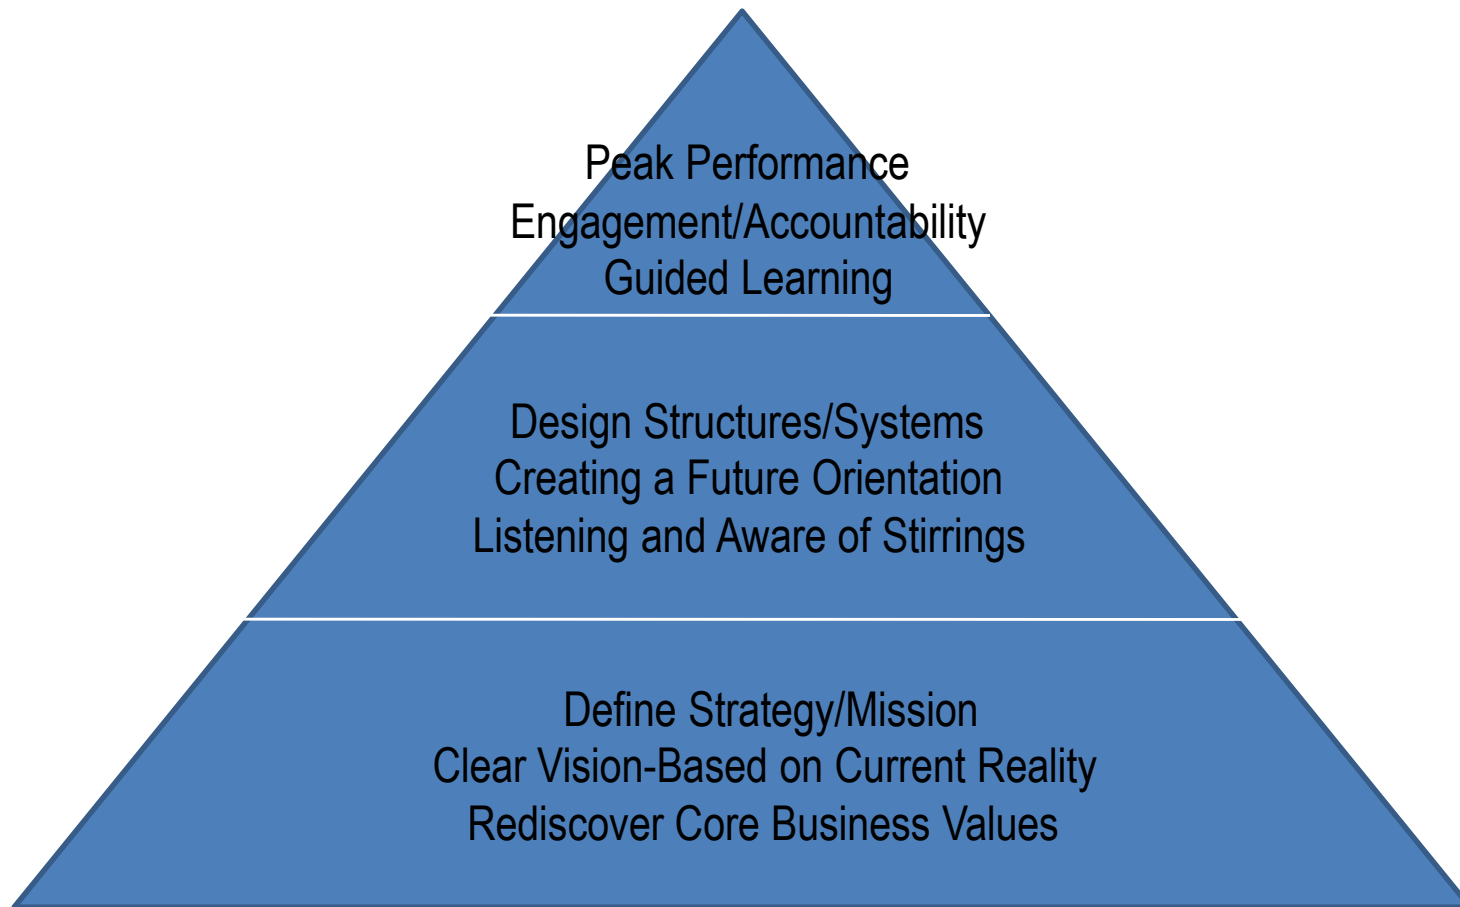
Peak Performance
Engagement/Accountability
Guided Learning

Design Structures/Systems
Creating a Future Orientation
Listening and Aware of Stirrings

Define Strategy/Mission
Clear Vision-Based on Current Reality
Rediscover Core Business Values